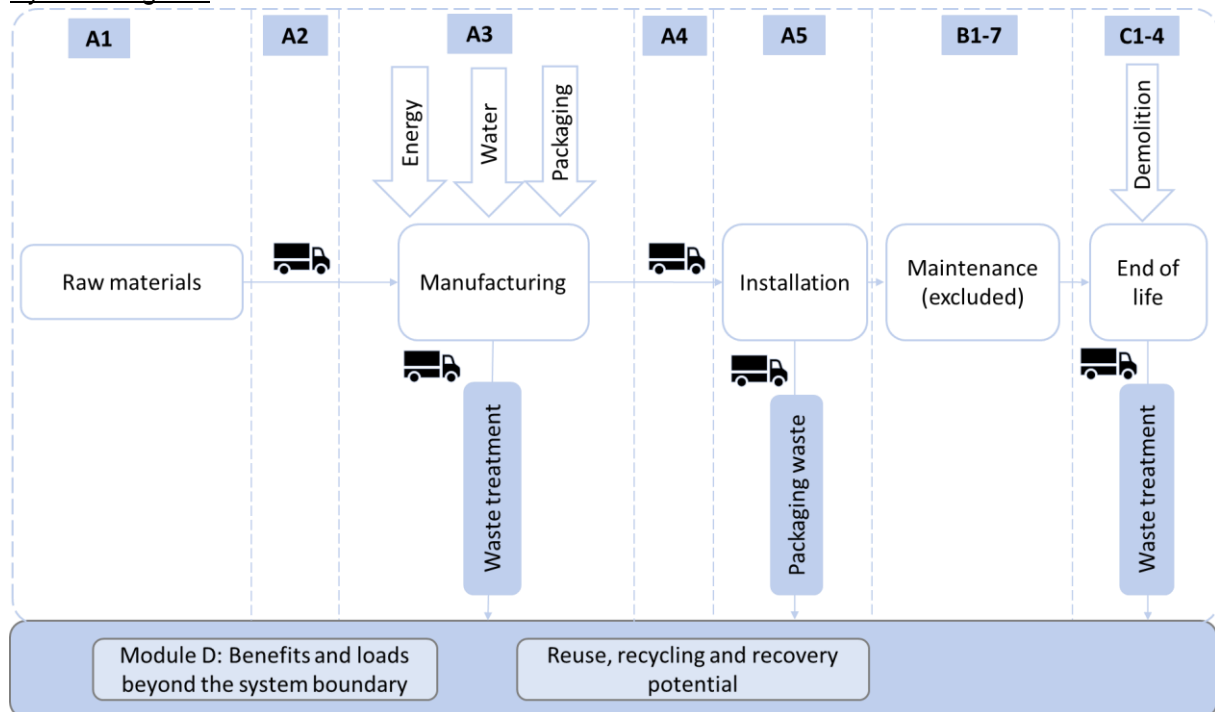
A1

A2

A3

A4

A5

B1-7

C1-4

Energy

Water

Packaging

Demolition

Raw materials

Manufacturing

Installation

Maintenance (excluded)

End of life

Waste treatment

Packaging waste

Waste treatment

Module D: Benefits and loads beyond the system boundary

Reuse, recycling and recovery potential